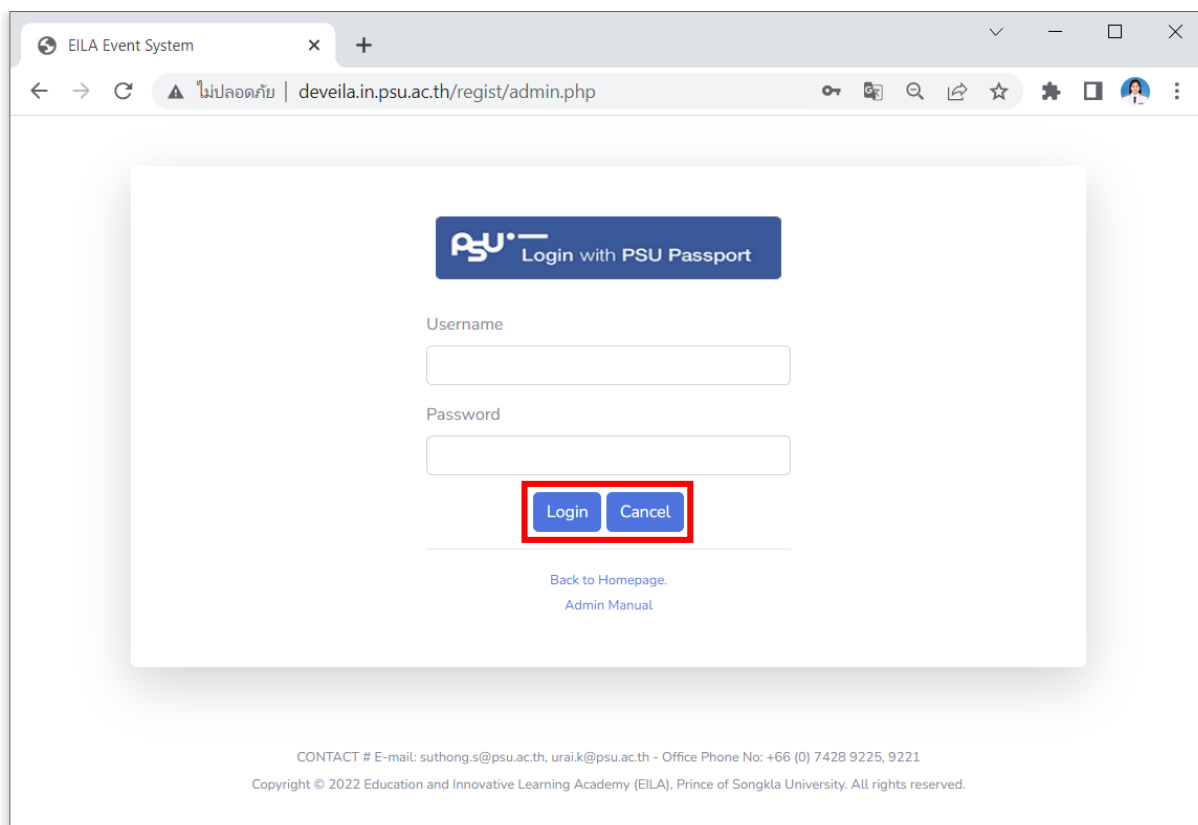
EILA Event System

ไม่ปลอดภัย | deveila.in.psu.ac.th/regist/admin.php

PSU Login with PSU Passport

Username

Password

Login Cancel

Back to Homepage.

Admin Manual

CONTACT # E-mail: suthong.s@psu.ac.th, urai.k@psu.ac.th - Office Phone No: +66 (0) 7428 9225, 9221

Copyright © 2022 Education and Innovative Learning Academy (EILA), Prince of Songkla University. All rights reserved.